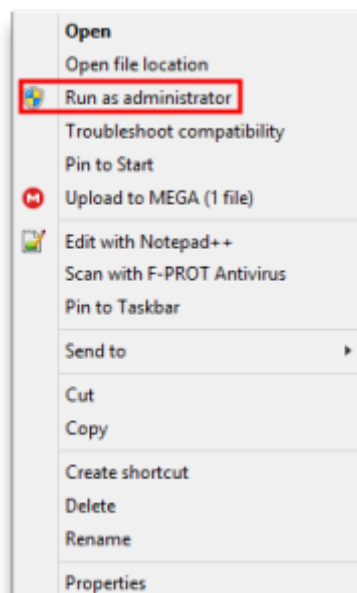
Open
Open file location
Run as administrator
Troubleshoot compatibility
Pin to Start
Upload to MEGA (1 file)

Edit with Notepad++
Scan with F-PROT Antivirus
Pin to Taskbar

Send to

Cut
Copy

Create shortcut
Delete
Rename

Properties